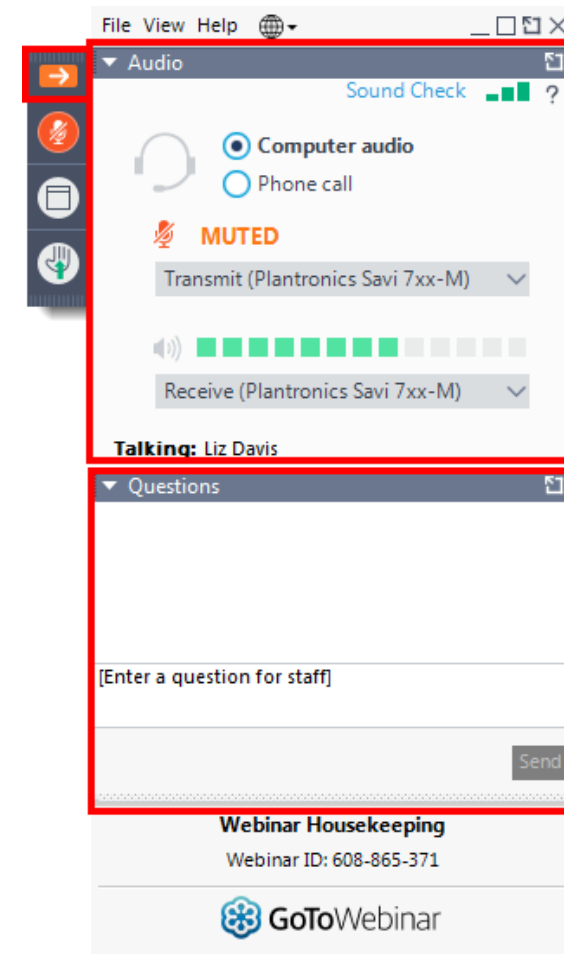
File View Help

Audio

Sound Check ?

Computer audio

Phone call

MUTED

Transmit (Plantronics Savi 7xx-M)

Receive (Plantronics Savi 7xx-M)

Talking: Liz Davis

Questions

[Enter a question for staff]

Send

Webinar Housekeeping

Webinar ID: 608-865-371

GoToWebinar